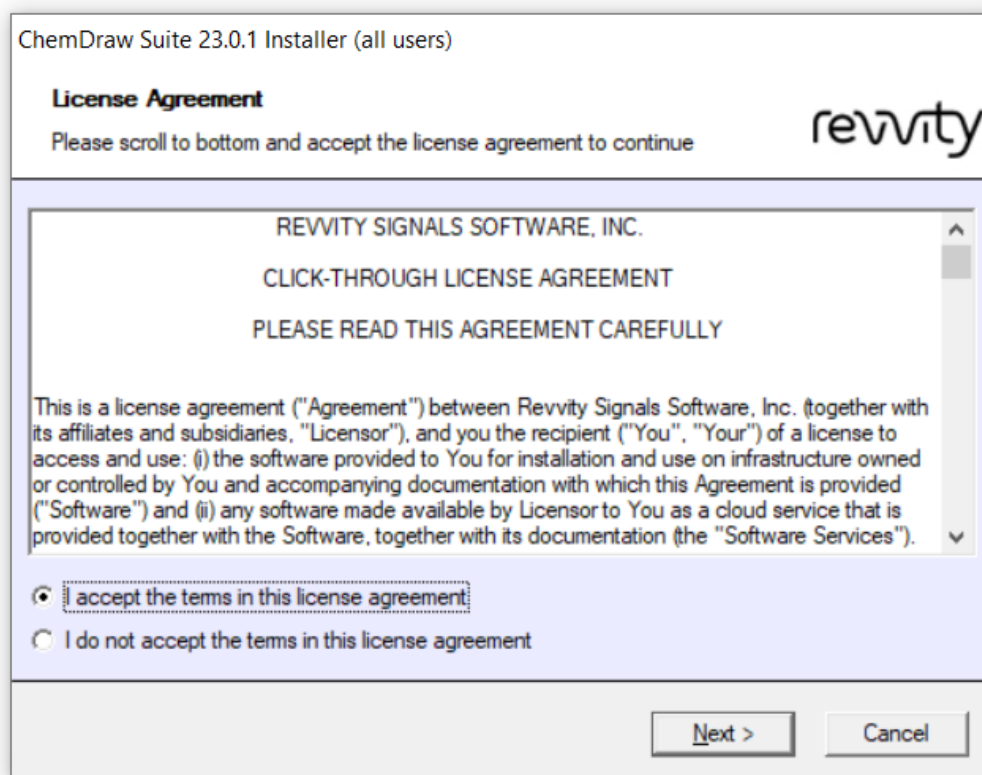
ChemDraw Suite 23.0.1 Installer (all users)

License Agreement

Please scroll to bottom and accept the license agreement to continue

revvity

REVVITY SIGNALS SOFTWARE, INC.

CLICK-THROUGH LICENSE AGREEMENT

PLEASE READ THIS AGREEMENT CAREFULLY

This is a license agreement ("Agreement") between Revvity Signals Software, Inc. (together with its affiliates and subsidiaries, "Licensor"), and you the recipient ("You", "Your") of a license to access and use: (i) the software provided to You for installation and use on infrastructure owned or controlled by You and accompanying documentation with which this Agreement is provided ("Software") and (ii) any software made available by Licensor to You as a cloud service that is provided together with the Software, together with its documentation (the "Software Services").

I accept the terms in this license agreement

I do not accept the terms in this license agreement

Next >

Cancel